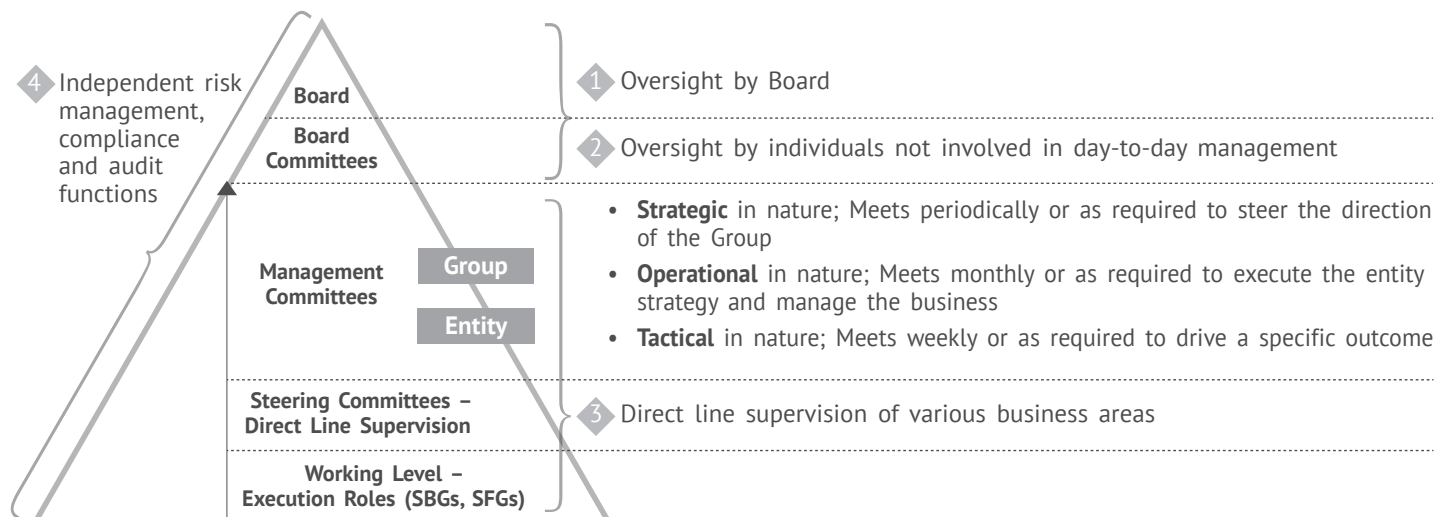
4 Independent risk management, compliance and audit functions

Board

Board Committees

Management Committees

Group

Entity

Steering Committees – Direct Line Supervision

Working Level – Execution Roles (SBGs, SFGs)

1 Oversight by Board

2 Oversight by individuals not involved in day-to-day management

- **Strategic** in nature; Meets periodically or as required to steer the direction of the Group
- **Operational** in nature; Meets monthly or as required to execute the entity strategy and manage the business
- **Tactical** in nature; Meets weekly or as required to drive a specific outcome

3 Direct line supervision of various business areas